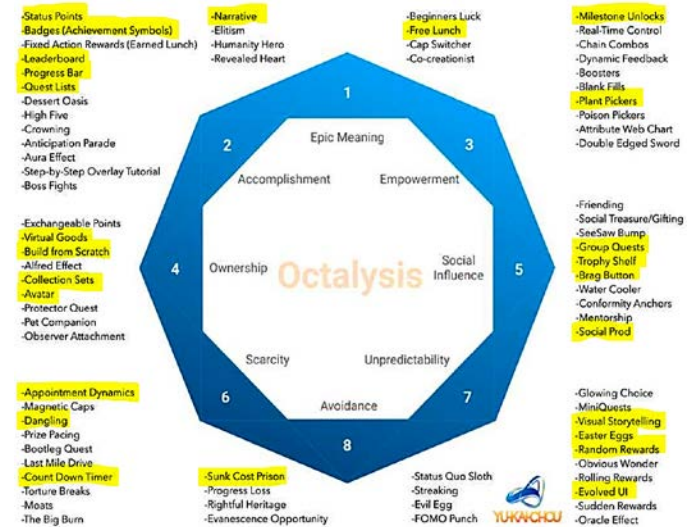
-Status Points
-Badges (Achievement Symbols)
-Fixed Action Rewards (Earned Lunch)
-Leaderboard
-Progress Bar
-Quest Lists
-Dessert Oasis
-High Five
-Crowning
-Anticipation Parade
-Aura Effect
-Step-by-Step Overlay Tutorial
-Boss Fights

-Narrative
-Elitism
-Humanity Hero
-Revealed Heart

-Beginners Luck
-Free Lunch
-Cap Switcher
-Co-creationist

-Milestone Unlocks
-Real-Time Control
-Chain Combos
-Dynamic Feedback
-Boosters
-Blank Fills
-Plant Pickers
-Poison Pickers
-Attribute Web Chart
-Double Edged Sword

1
2
3
Epic Meaning
Accomplishment
Empowerment

-Exchangeable Points
-Virtual Goods
-Build from Scratch
-Alfred Effect
-Collection Sets
-Avatar
-Protector Quest
-Pet Companion
-Observer Attachment

4
Ownership
Octalysis
Social Influence
5

-Friending
-Social Treasure/Gifting
-SeeSaw Bump
-Group Quests
-Trophy Shelf
-Brag Button
-Water Cooler
-Conformity Anchors
-Mentorship
-Social Prod

Scarcity
Unpredictability
6
Avoidance
7
8

-Appointment Dynamics
-Magnetic Caps
-Dangling
-Prize Pacing
-Bootleg Quest
-Last Mile Drive
-Count Down Timer
-Torture Breaks
-Moats
-The Big Burn

-Sunk Cost Prison
-Progress Loss
-Rightful Heritage
-Evanescence Opportunity

-Status Quo Sloth
-Streaking
-Evil Egg
-FOMO Punch

YU-KAI CHOU

-Glowing Choice
-MiniQuests
-Visual Storytelling
-Easter Eggs
-Random Rewards
-Obvious Wonder
-Rolling Rewards
-Evolved UI
-Sudden Rewards
-Oracle Effect